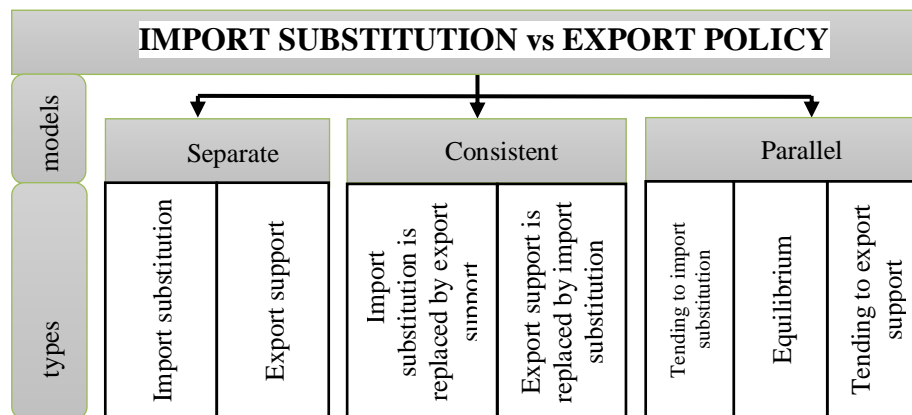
IMPORT SUBSTITUTION vs EXPORT POLICY

models

Separate

Consistent

Parallel

types

Import substitution

Export support

Import substitution is replaced by export support

Export support is replaced by import substitution

Tending to import substitution

Equilibrium

Tending to export support